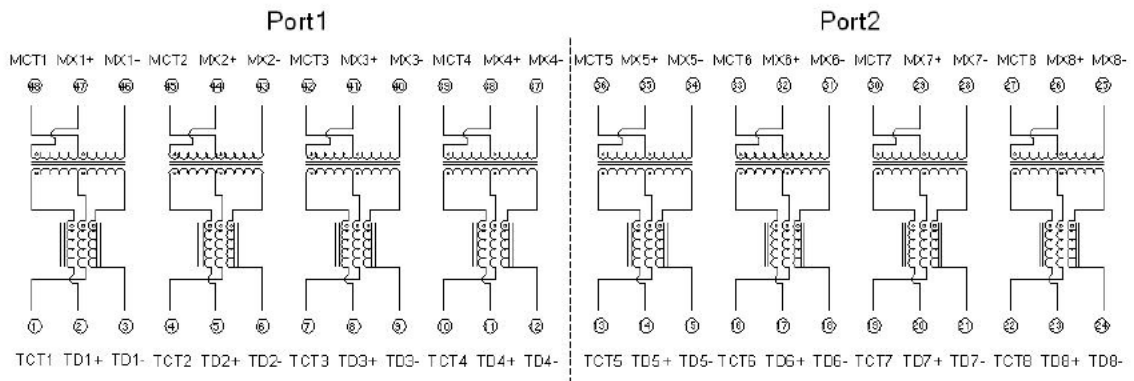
Port1

Port2

MCT1 MX1+ MX1- MCT2 MX2+ MX2- MCT3 MX3+ MX3- MCT4 MX4+ MX4- MCT5 MX5+ MX5- MCT6 MX6+ MX6- MCT7 MX7+ MX7- MCT8 MX8+ MX8-

48 47 46 45 44 43 42 41 40 39 38 37 36 35 34 33 32 31 30 29 28 27 26 25

1 2 3 4 5 6 7 8 9 10 11 12 13 14 15 16 17 18 19 20 21 22 23 24

TCT1 TD1+ TD1- TCT2 TD2+ TD2- TCT3 TD3+ TD3- TCT4 TD4+ TD4- TCT5 TD5+ TD5- TCT6 TD6+ TD6- TCT7 TD7+ TD7- TCT8 TD8+ TD8-